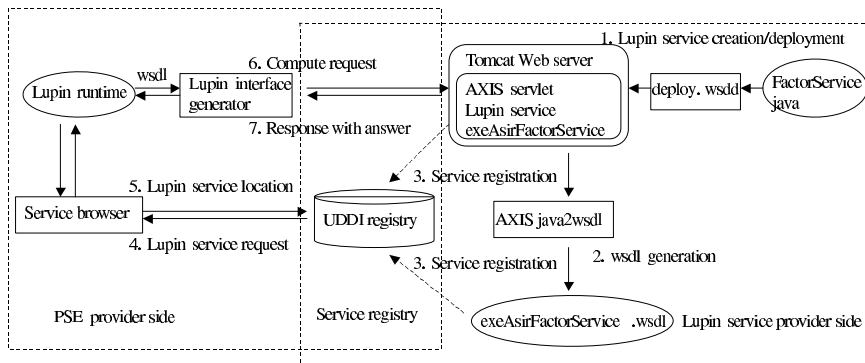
1. Lupin service creation/deployment

6. Compute request

wsdl

Lupin runtime

Lupin interface generator

Tomcat Web server

AXIS servlet
Lupin service
exeAsirFactorService

deploy. wsdd

FactorService java

7. Response with answer

5. Lupin service location

3. Service registration

Service browser

UDDI registry

AXIS java2wsdl

4. Lupin service request

2. wsdl generation

3. Service registration

PSE provider side

Service registry

exeAsirFactorService .wsdl

Lupin service provider side